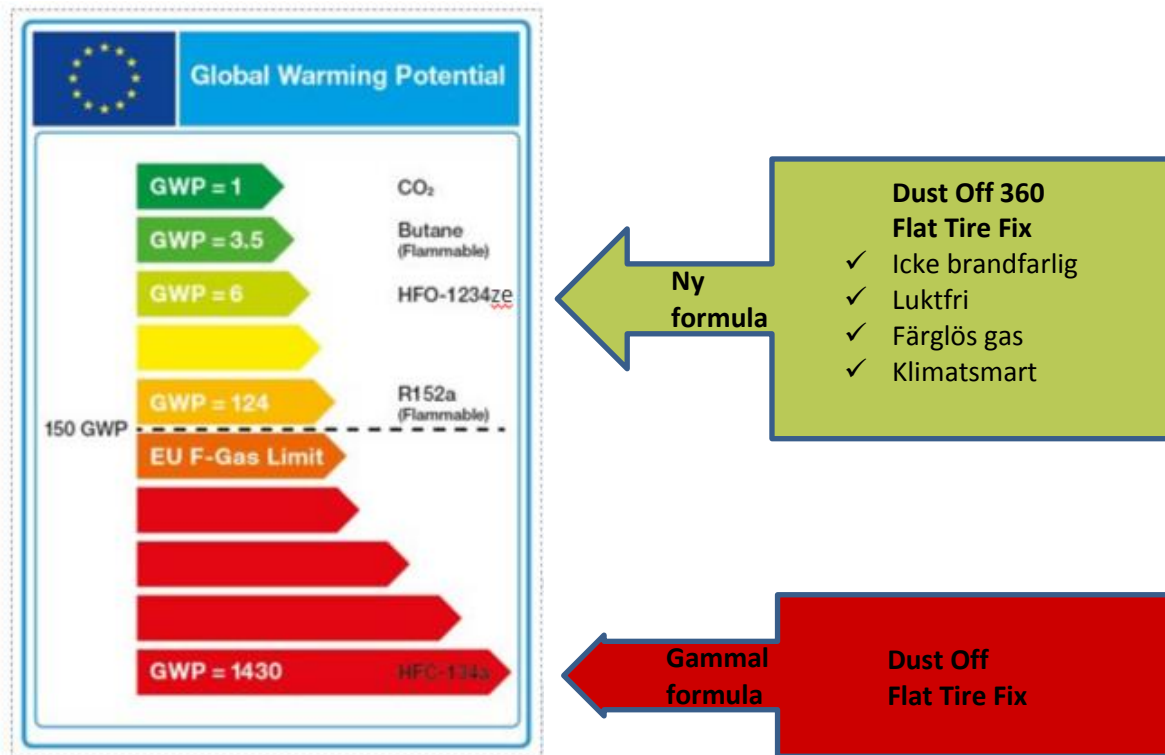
Global Warming Potential

GWP = 1 $CO_2$

GWP = 3.5 Butane (Flammable)

GWP = 6 HFO-1234ze

GWP = 124 R152a (Flammable)

150 GWP

EU F-Gas Limit

GWP = 1430 HFC-134a

Ny formula

Dust Off 360
Flat Tire Fix
✓ Icke brandfarlig
✓ Luktfri
✓ Färglös gas
✓ Klimatsmart

Gammal formula

Dust Off
Flat Tire Fix